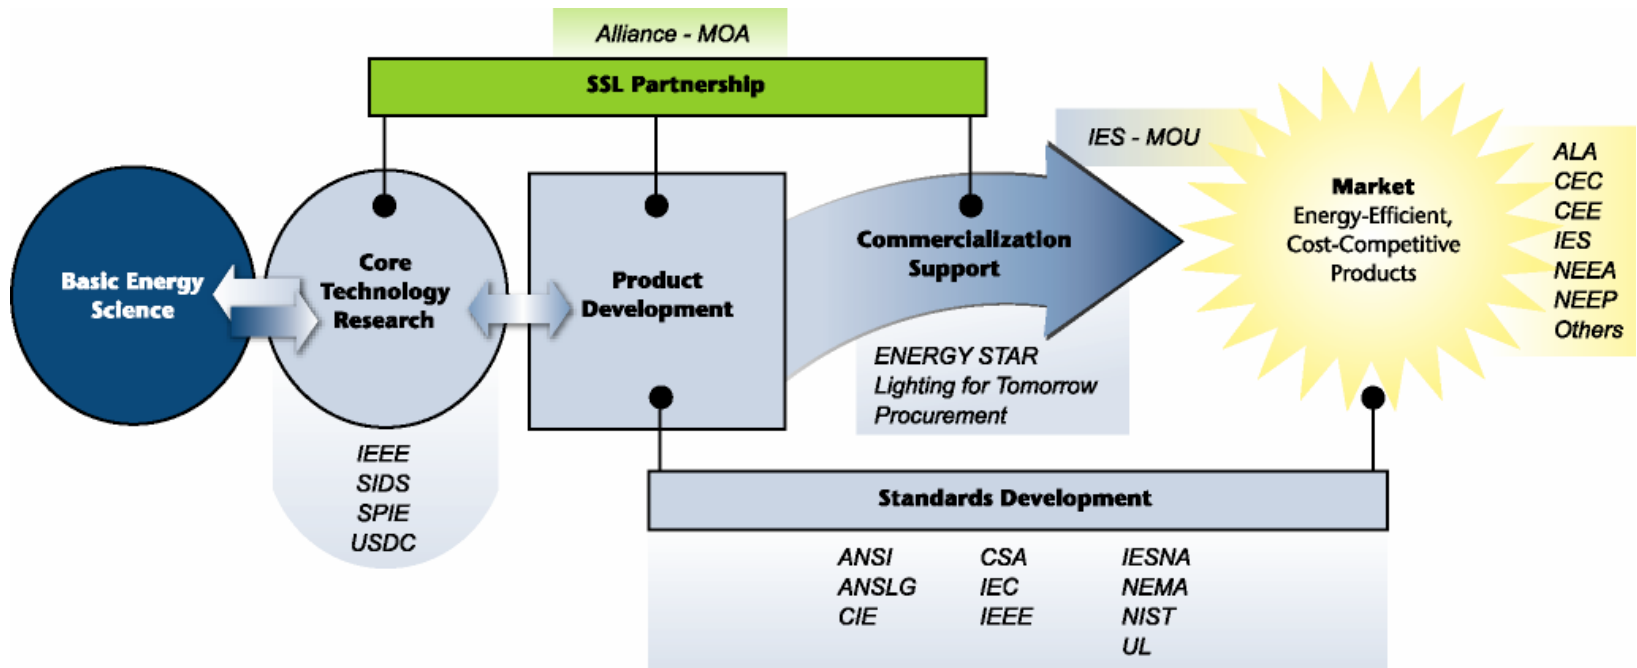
Alliance - MOA

SSL Partnership

IES - MOU

Basic Energy Science

Core Technology Research

Product Development

Commercialization Support

Market
Energy-Efficient, Cost-Competitive Products

ALA
CEC
CEE
IES
NEEA
NEEP
Others

ENERGY STAR
Lighting for Tomorrow
Procurement

IEEE
SIDS
SPIE
USDC

Standards Development

ANSI
ANSLG
CIE

CSA
IEC
IEEE

IESNA
NEMA
NIST
UL